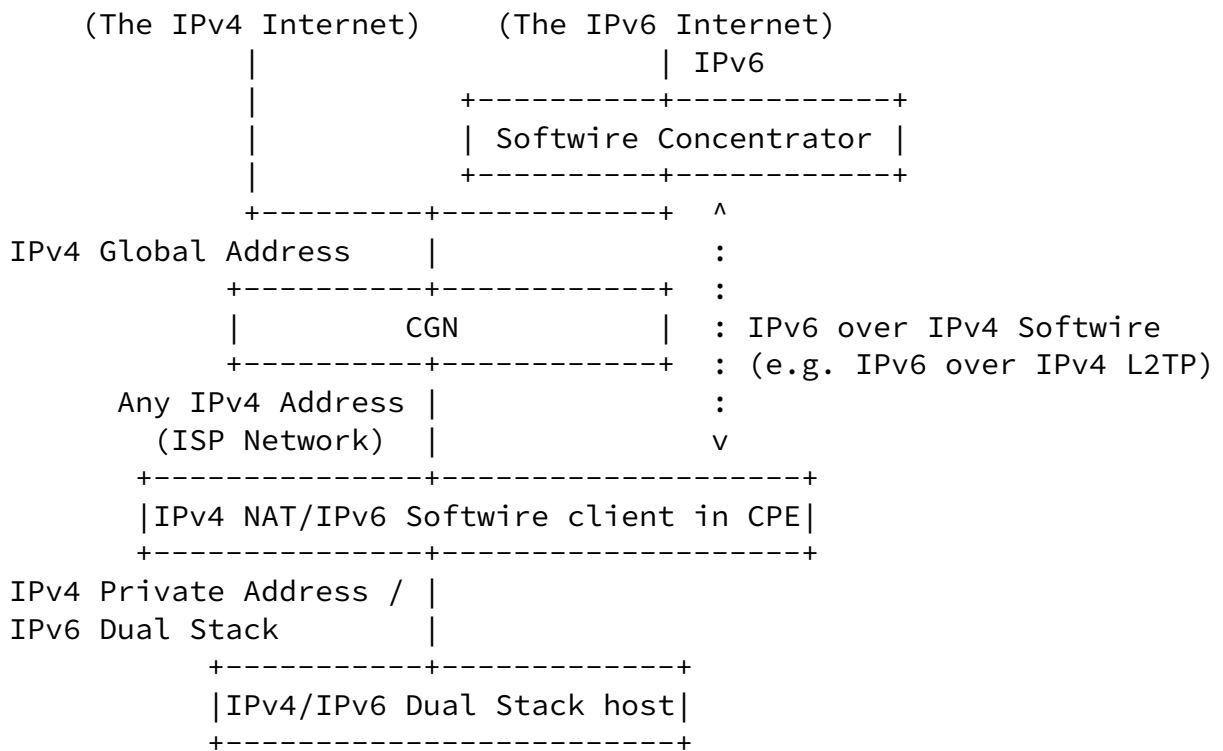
(The IPv4 Internet)    (The IPv6 Internet)
           |                    | IPv6
           |          +----------+-----------+
           |          | Softwire Concentrator |
           |          +----------+-----------+
          +---------+-----------+  ^
IPv4 Global Address    |            :
          +---------+-----------+  :
          |        CGN         |  : IPv6 over IPv4 Softwire
          +---------+-----------+  : (e.g. IPv6 over IPv4 L2TP)
     Any IPv4 Address |            :
       (ISP Network)  |            v
      +--------------+------------------+
      |IPv4 NAT/IPv6 Softwire client in CPE|
      +--------------+------------------+
IPv4 Private Address / |
IPv6 Dual Stack        |
         +----------+-----------+
         |IPv4/IPv6 Dual Stack host|
         +----------------------+